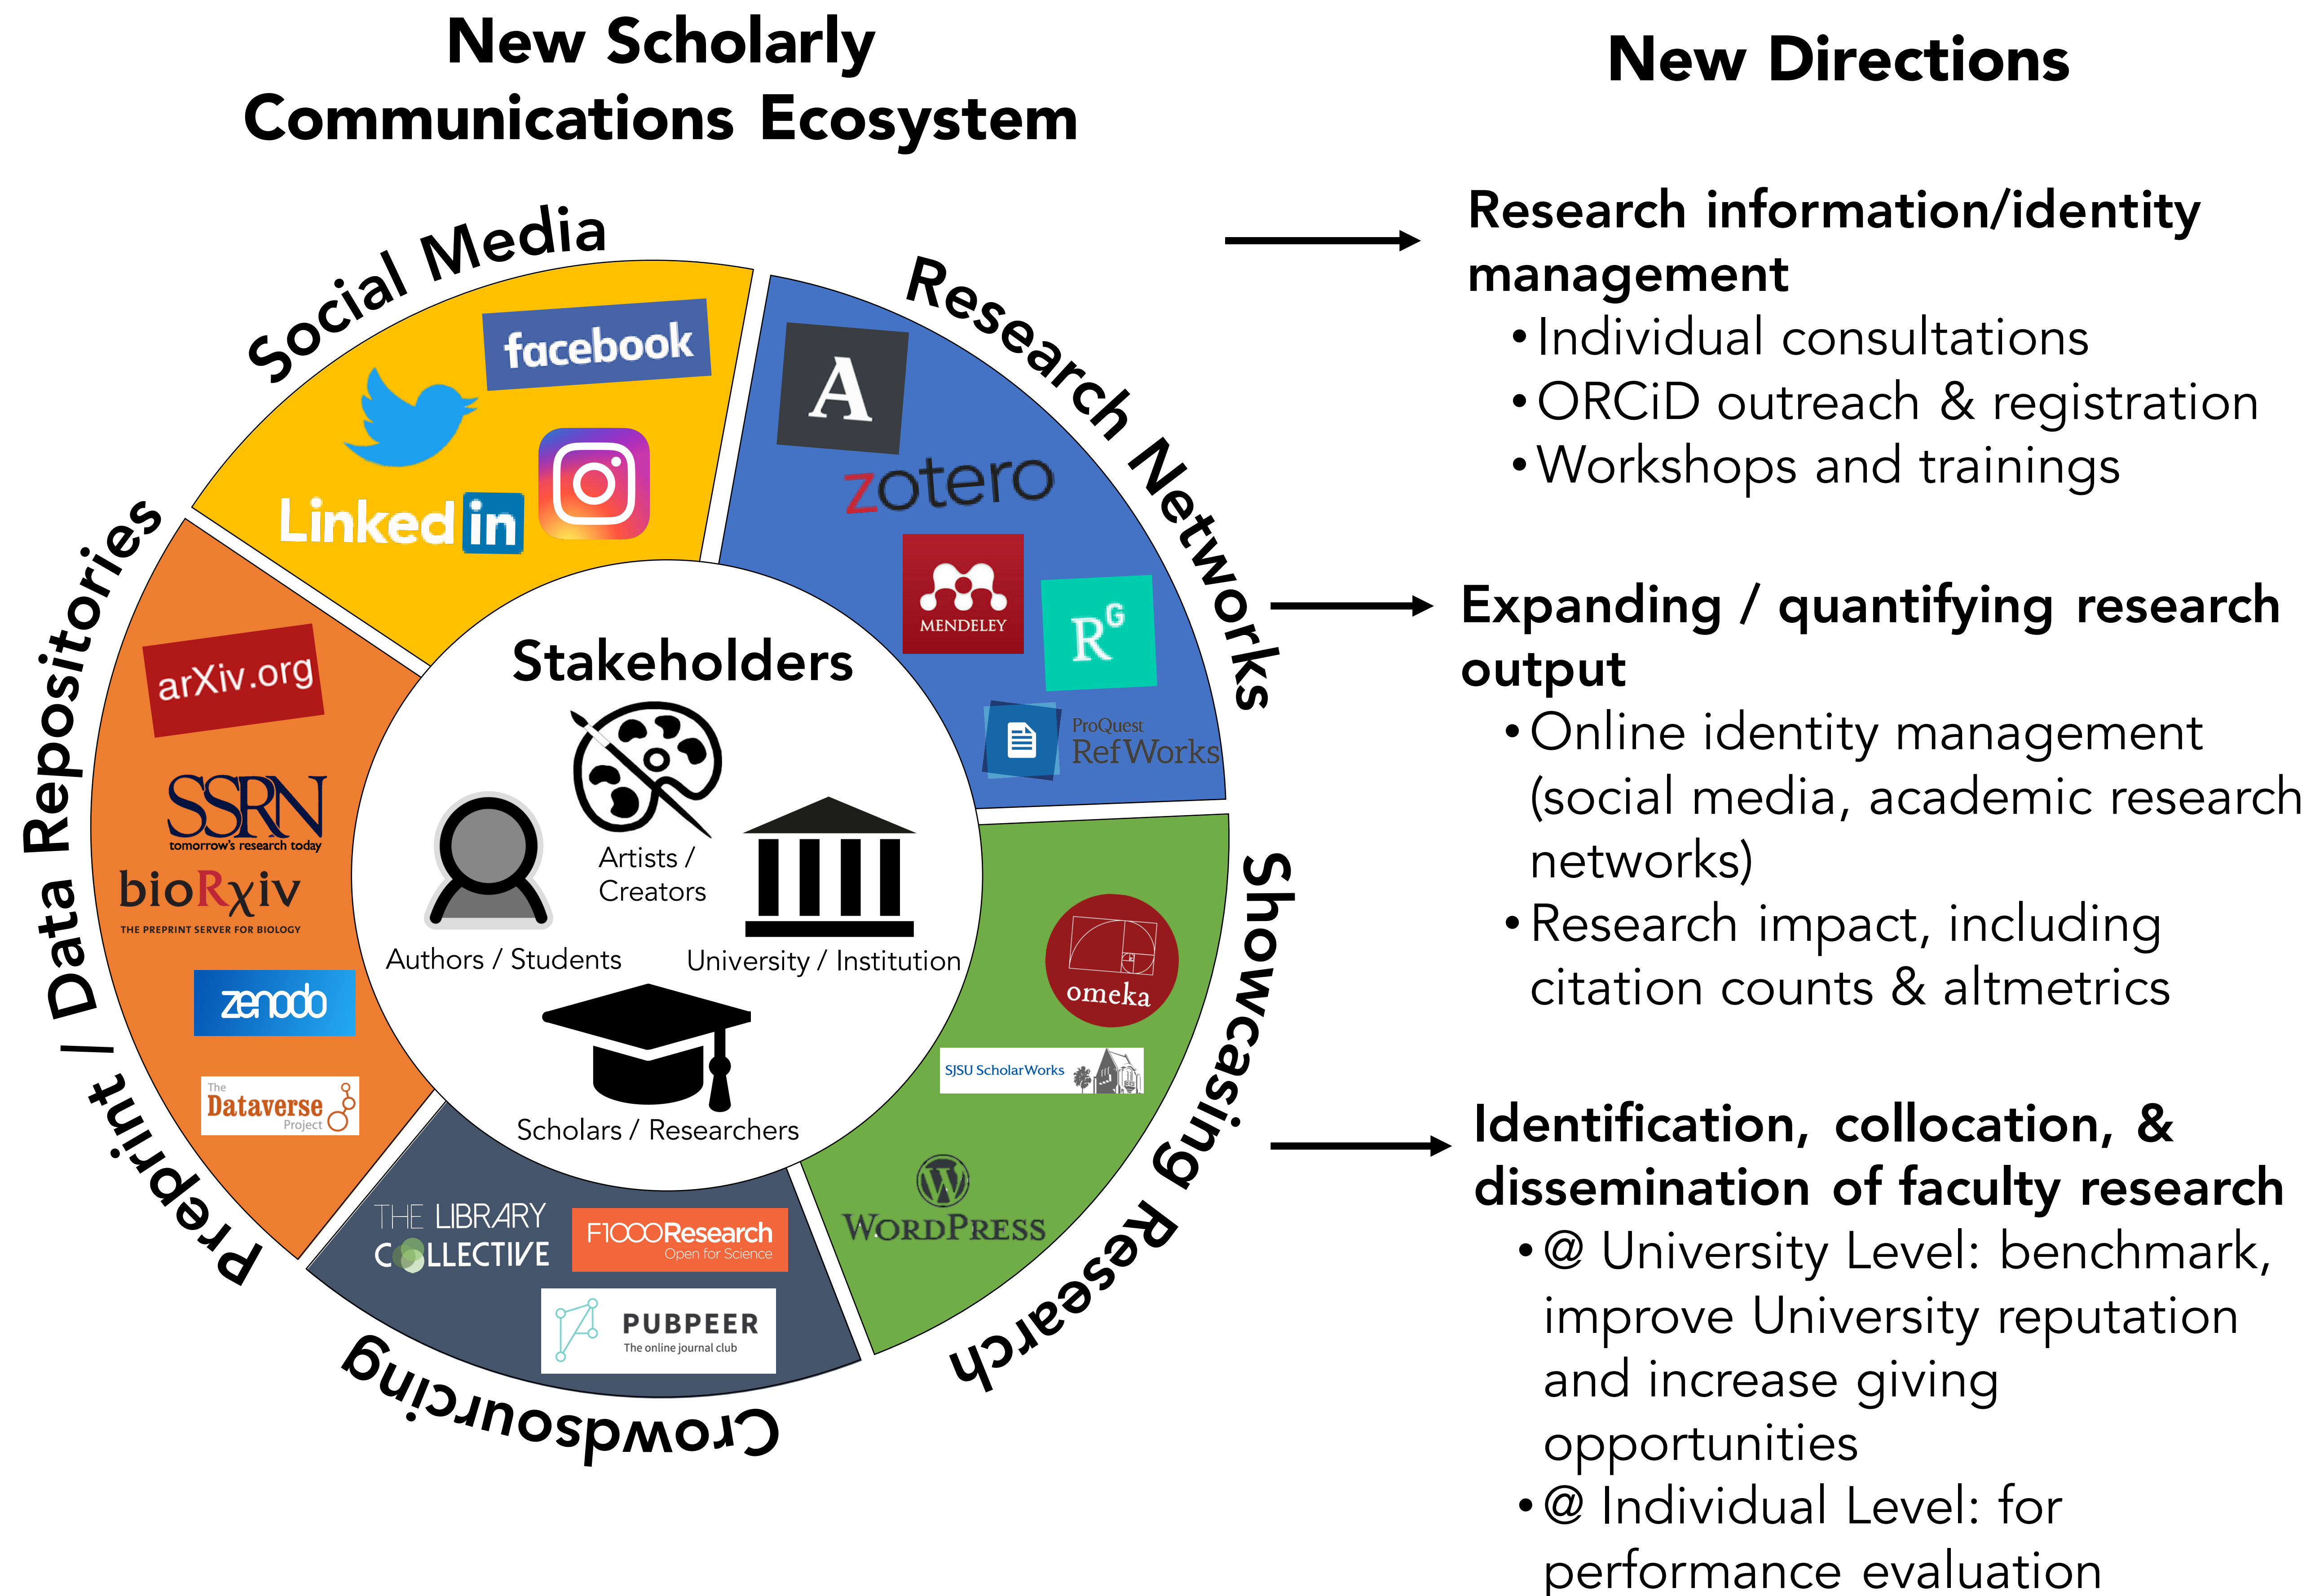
New Scholarly Communications Ecosystem

Social Media

facebook

Linked in

Research Networks

A

zotero

MENDELEY

R$^G$

ProQuest RefWorks

Showcasing Research

omeka

SJSU ScholarWorks

WordPress

Crowdsourcing

THE LIBRARY COLLECTIVE

F1000Research Open for Science

PUBPEER The online journal club

Preprint / Data Repositories

arXiv.org

SSRN tomorrow's research today

bioRχiv THE PREPRINT SERVER FOR BIOLOGY

zenodo

The Dataverse Project

Stakeholders

Artists / Creators

Authors / Students

University / Institution

Scholars / Researchers

New Directions

Research information/identity management
• Individual consultations
• ORCiD outreach & registration
• Workshops and trainings

Expanding / quantifying research output
• Online identity management (social media, academic research networks)
• Research impact, including citation counts & altmetrics

Identification, collocation, & dissemination of faculty research
• @ University Level: benchmark, improve University reputation and increase giving opportunities
• @ Individual Level: for performance evaluation